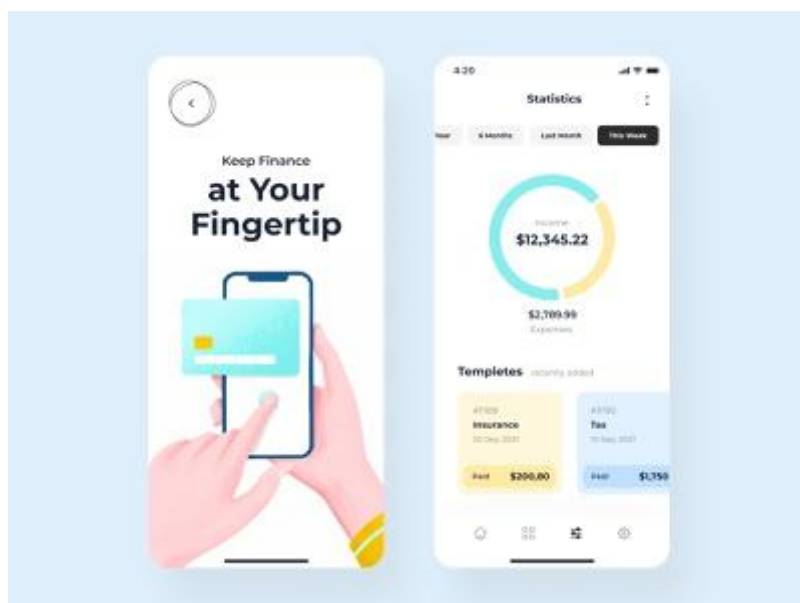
Keep Finance
at Your Fingertip

4:20

Statistics

Year
6 Months
Last Month
This Week

Income
$12,345.22

$2,789.99
Expenses

Templetes recently added

#7109
Insurance
20 Dec 2021
Paid $200.80

#3192
Tax
15 Dec 2021
Paid $1,750